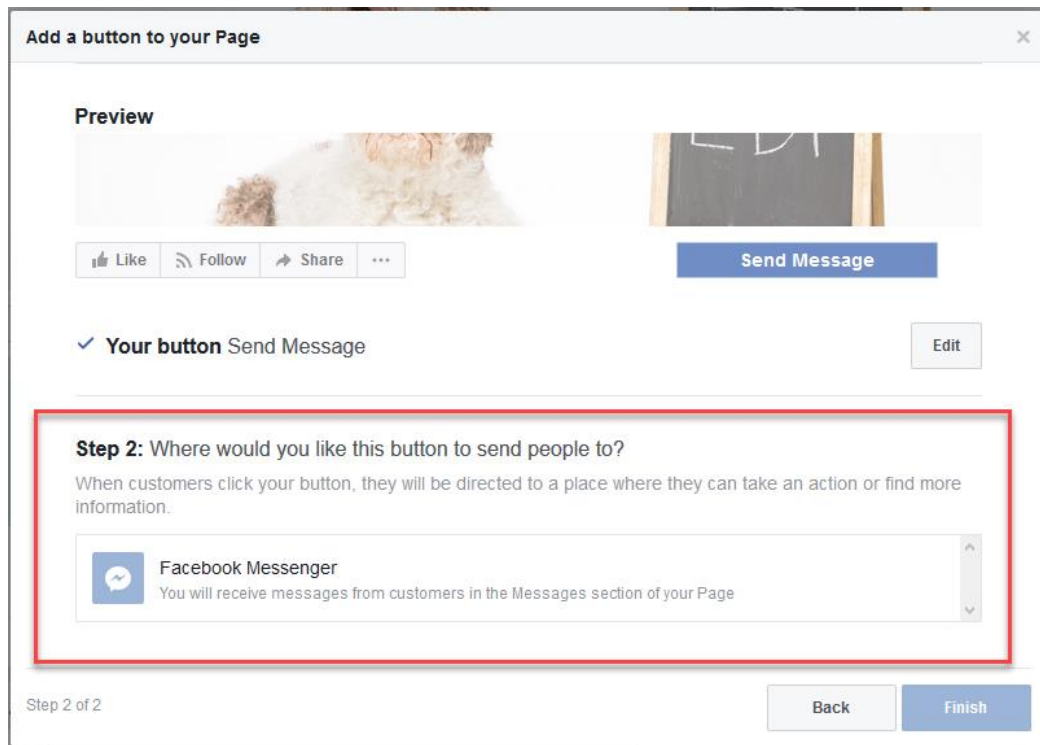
Add a button to your Page

×

Preview

Like Follow Share ···

Send Message

✓ Your button Send Message

Edit

Step 2: Where would you like this button to send people to?

When customers click your button, they will be directed to a place where they can take an action or find more information.

Facebook Messenger
You will receive messages from customers in the Messages section of your Page

Step 2 of 2

Back

Finish